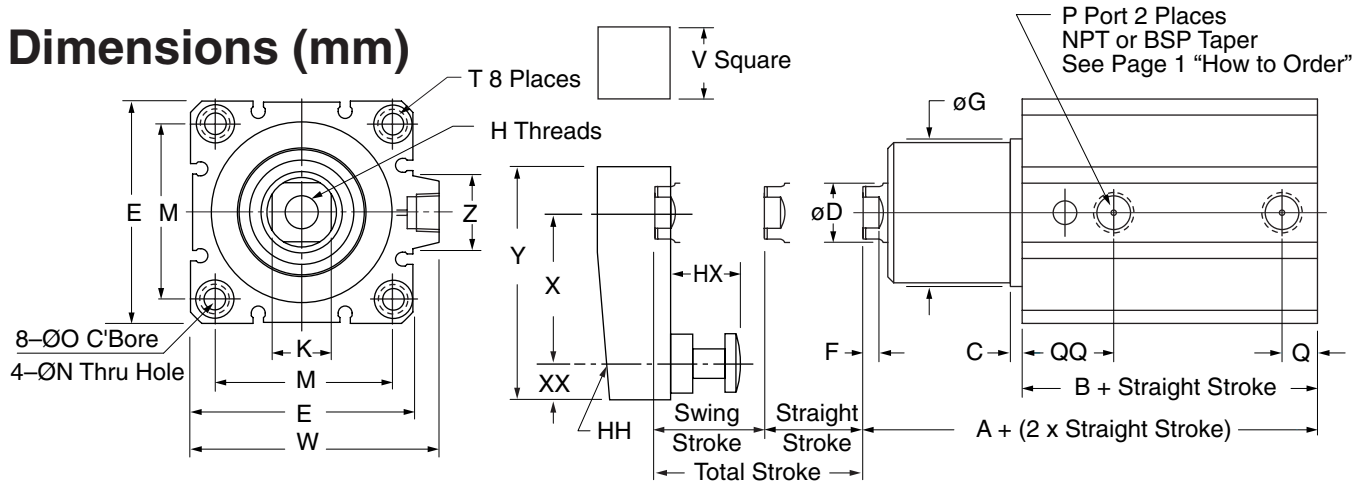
Dimensions (mm)

T 8 Places

V Square

P Port 2 Places
NPT or BSP Taper
See Page 1 "How to Order"

H Threads

øG

E

M

Z

Y

X

HX

øD

8–ØO C'Bore

4–ØN Thru Hole

K

M

E

W

XX

HH

Swing Stroke

Straight Stroke

Total Stroke

F

C

QQ

Q

B + Straight Stroke

A + (2 x Straight Stroke)